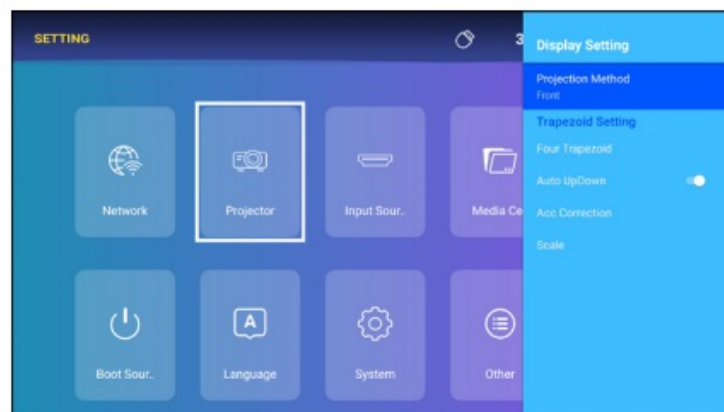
SETTING

3

Network

Projector

Input Sour..

Media Ce

Boot Sour..

Language

System

Other

Display Setting

Projection Method
Front

Trapezoid Setting

Four Trapezoid

Auto UpDown

Acc Correction

Scale